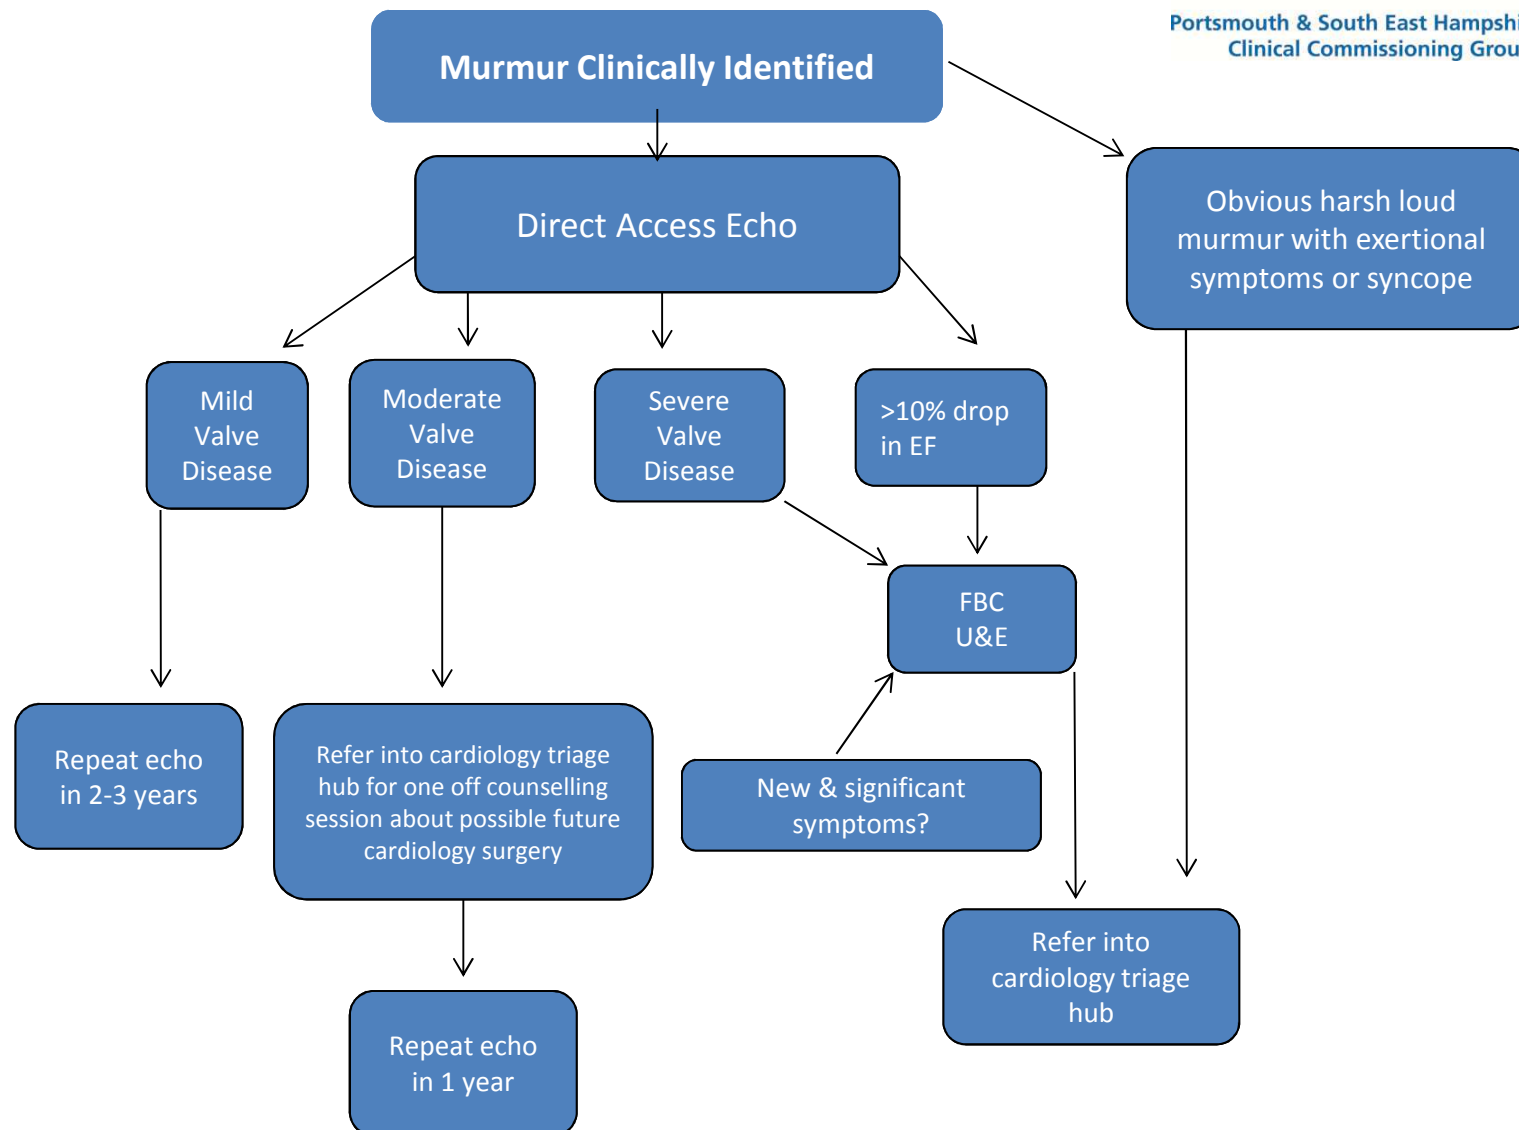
Portsmouth & South East Hampshi
Clinical Commissioning Grou

Murmur Clinically Identified

Direct Access Echo

Obvious harsh loud murmur with exertional symptoms or syncope

Mild Valve Disease

Moderate Valve Disease

Severe Valve Disease

>10% drop in EF

FBC
U&E

Repeat echo in 2-3 years

Refer into cardiology triage hub for one off counselling session about possible future cardiology surgery

New & significant symptoms?

Refer into cardiology triage hub

Repeat echo in 1 year